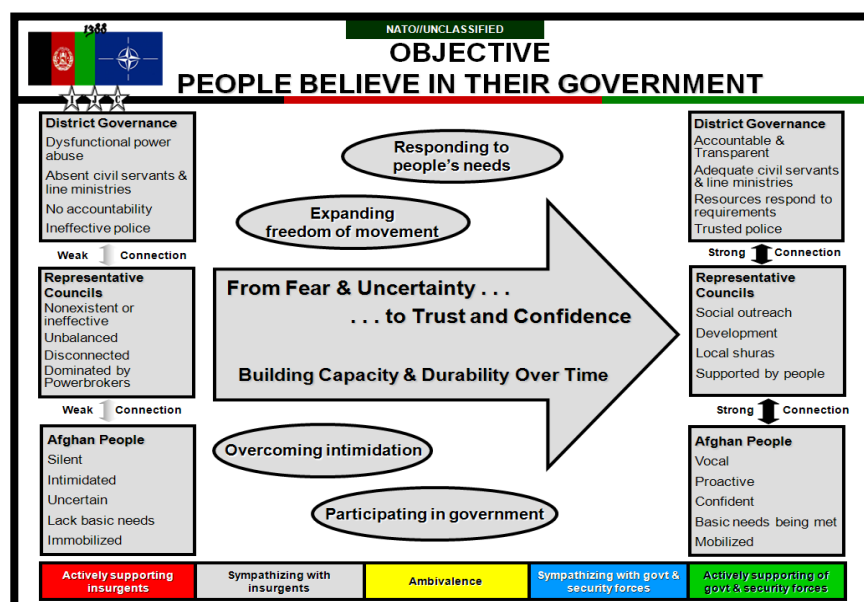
NATO//UNCLASSIFIED

1388

OBJECTIVE
PEOPLE BELIEVE IN THEIR GOVERNMENT

District Governance
Dysfunctional power abuse
Absent civil servants & line ministries
No accountability
Ineffective police

Weak Connection

Representative Councils
Nonexistent or ineffective
Unbalanced
Disconnected
Dominated by Powerbrokers

Weak Connection

Afghan People
Silent
Intimidated
Uncertain
Lack basic needs
Immobilized

Responding to people's needs

Expanding freedom of movement

From Fear & Uncertainty . . .
. . . to Trust and Confidence

Building Capacity & Durability Over Time

Overcoming intimidation

Participating in government

District Governance
Accountable & Transparent
Adequate civil servants & line ministries
Resources respond to requirements
Trusted police

Strong Connection

Representative Councils
Social outreach
Development
Local shuras
Supported by people

Strong Connection

Afghan People
Vocal
Proactive
Confident
Basic needs being met
Mobilized

| Actively supporting insurgents | Sympathizing with insurgents | Ambivalence | Sympathizing with govt & security forces | Actively supporting of govt & security forces |
|---|---|---|---|---|